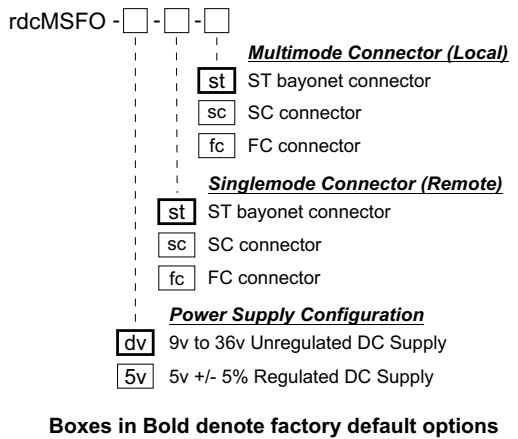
rdcMSFO - [ ] - [ ] - [ ]

Multimode Connector (Local)

st ST bayonet connector

sc SC connector

fc FC connector

Singlemode Connector (Remote)

st ST bayonet connector

sc SC connector

fc FC connector

Power Supply Configuration

dv 9v to 36v Unregulated DC Supply

5v 5v +/- 5% Regulated DC Supply

Boxes in Bold denote factory default options